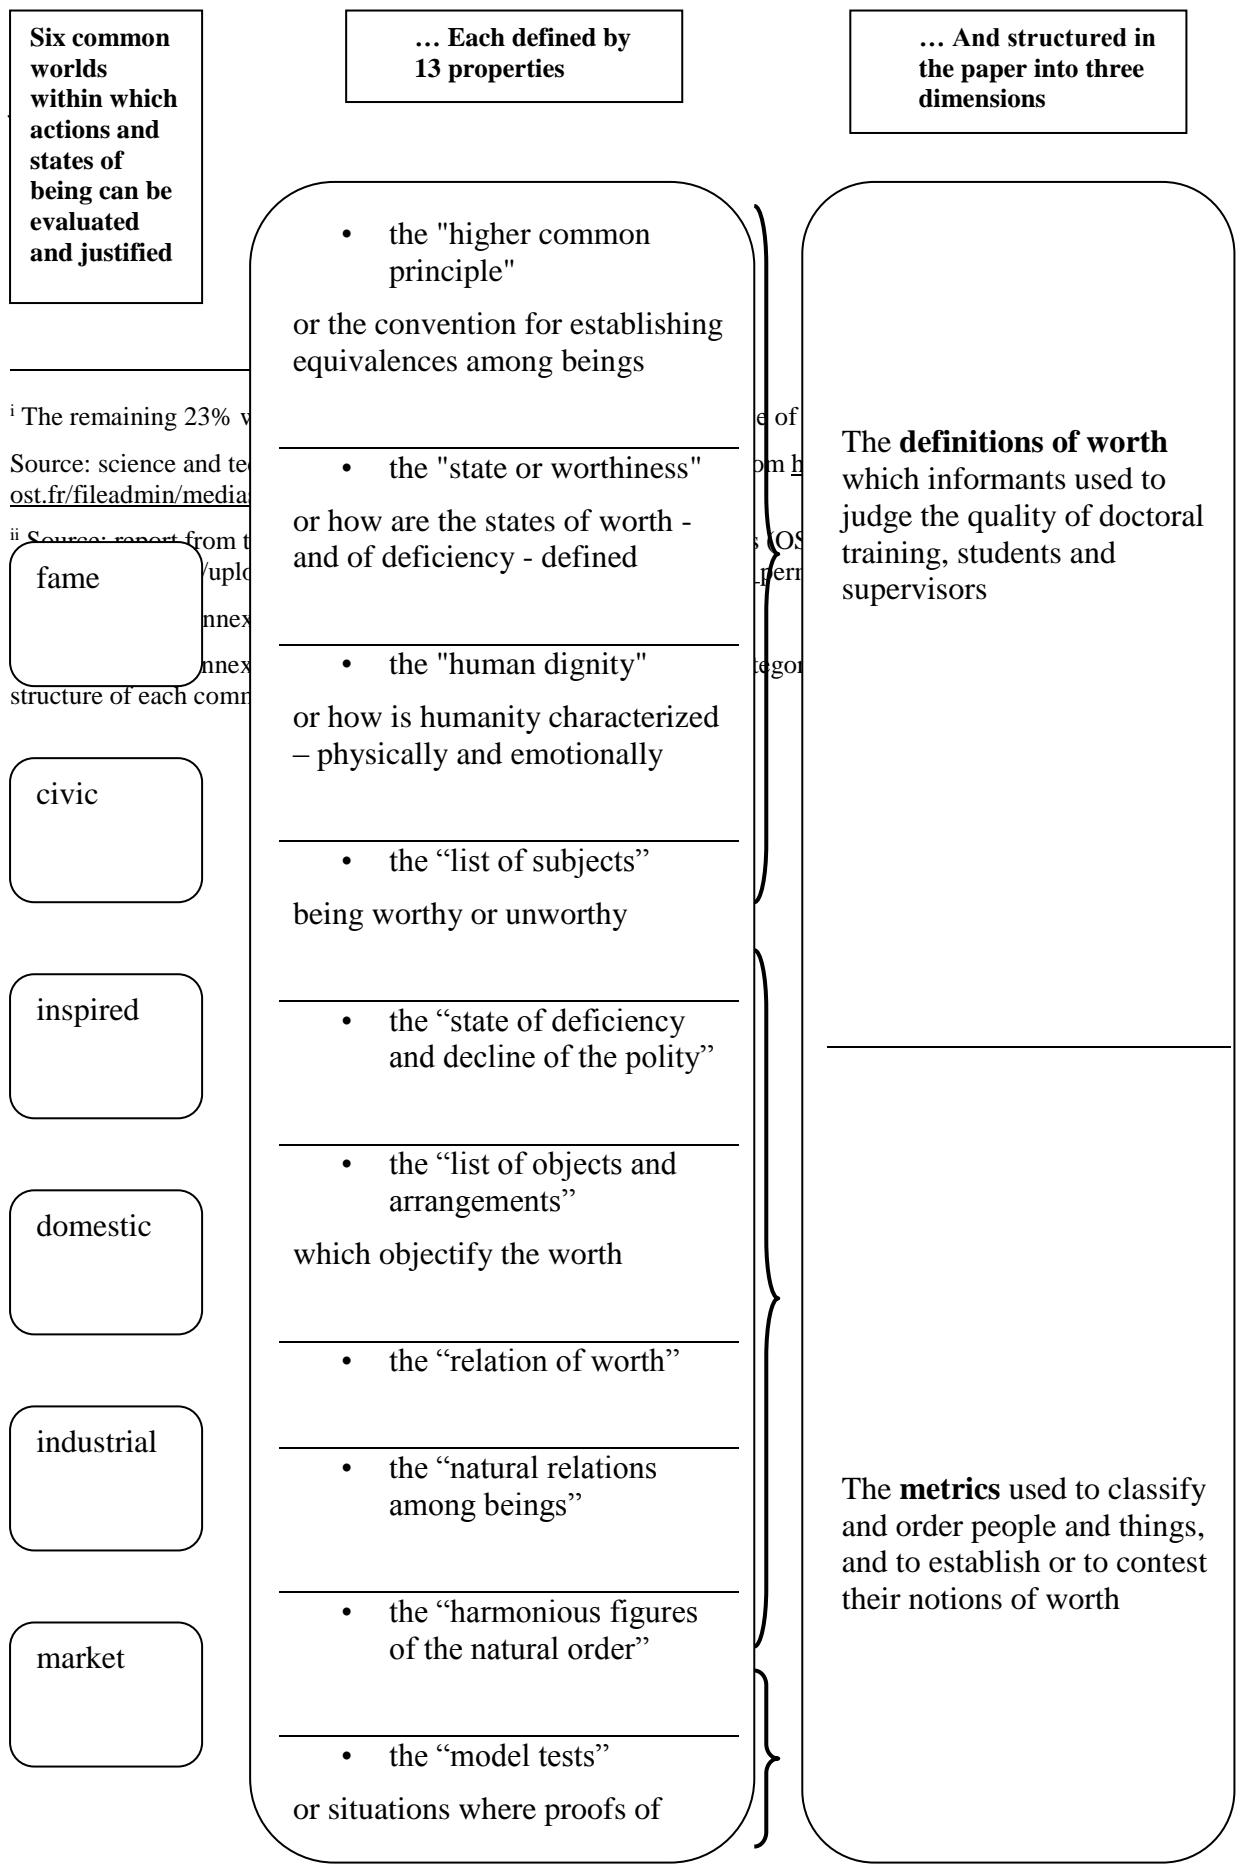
Six common worlds within which actions and states of being can be evaluated and justified

… Each defined by 13 properties

… And structured in the paper into three dimensions

fame

civic

inspired

domestic

industrial

market

- the "higher common principle"

or the convention for establishing equivalences among beings

- the "state or worthiness"

or how are the states of worth - and of deficiency - defined

- the "human dignity"

or how is humanity characterized – physically and emotionally

- the “list of subjects”

being worthy or unworthy

- the “state of deficiency and decline of the polity”

- the “list of objects and arrangements”

which objectify the worth

- the “relation of worth”

- the “natural relations among beings”

- the “harmonious figures of the natural order”

- the “model tests”

or situations where proofs of

The **definitions of worth** which informants used to judge the quality of doctoral training, students and supervisors

The **metrics** used to classify and order people and things, and to establish or to contest their notions of worth

ⁱ The remaining 23% w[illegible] e of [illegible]

Source: science and te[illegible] om h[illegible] ost.fr/fileadmin/media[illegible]

ⁱⁱ Source: report from t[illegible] s (OS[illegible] /uplo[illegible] _perm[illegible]

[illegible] nnex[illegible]

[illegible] nnex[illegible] tegor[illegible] structure of each comm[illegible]